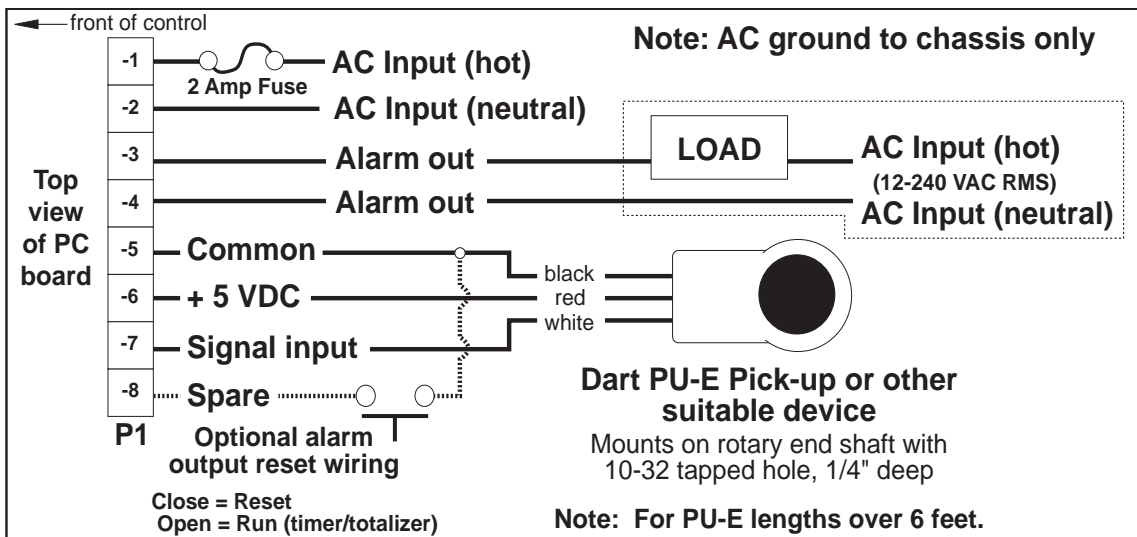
front of control

Note: AC ground to chassis only

-1
-2
-3
-4
-5
-6
-7
-8

2 Amp Fuse

AC Input (hot)

AC Input (neutral)

Alarm out

Alarm out

LOAD

AC Input (hot)
(12-240 VAC RMS)
AC Input (neutral)

Top view of PC board

Common

+ 5 VDC

Signal input

Spare

black
red
white

P1

Optional alarm output reset wiring

Close = Reset
Open = Run (timer/totalizer)

Dart PU-E Pick-up or other suitable device

Mounts on rotary end shaft with 10-32 tapped hole, 1/4" deep

Note: For PU-E lengths over 6 feet.